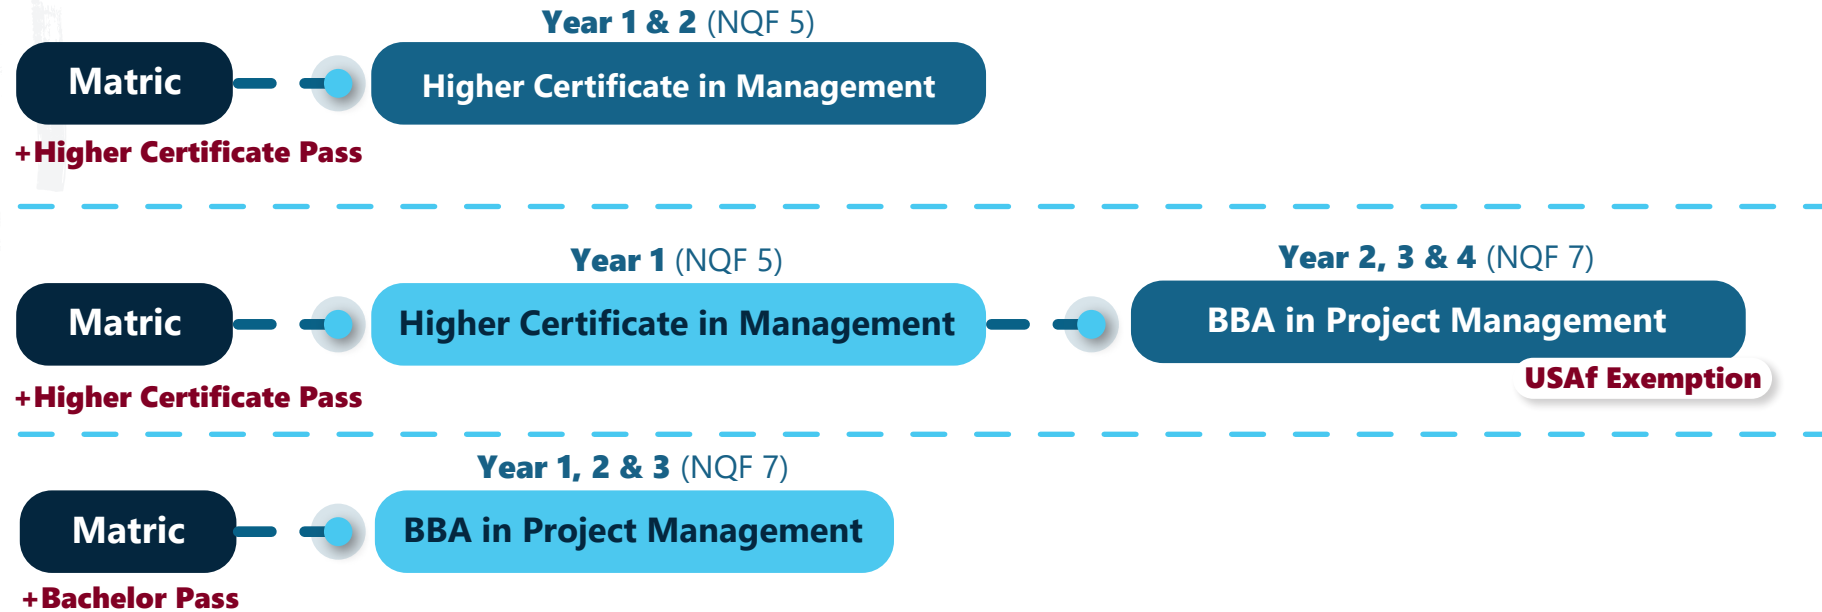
Year 1 & 2 (NQF 5)

Matric

Higher Certificate in Management

+Higher Certificate Pass

Year 1 (NQF 5)

Year 2, 3 & 4 (NQF 7)

Matric

Higher Certificate in Management

BBA in Project Management

USAf Exemption

+Higher Certificate Pass

Year 1, 2 & 3 (NQF 7)

Matric

BBA in Project Management

+Bachelor Pass